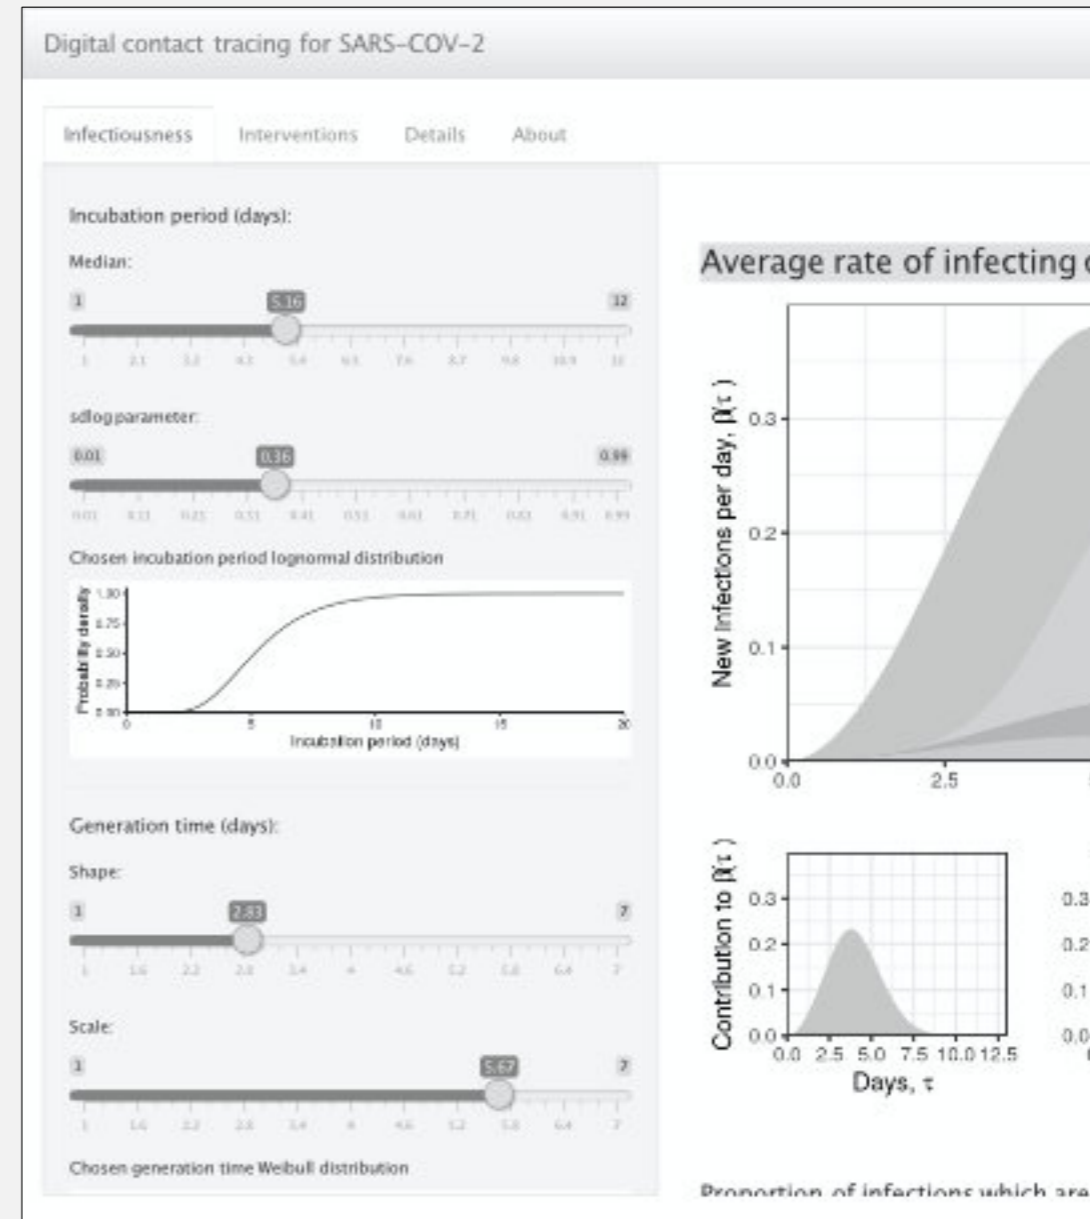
Digital contact tracing for SARS-COV-2

Infectiousness Interventions Details About

Incubation period (days):

Median:

1 5.16 32

sdlogparameter:

0.01 0.36 0.99

Chosen incubation period lognormal distribution

Probability density

1.00 0.75 0.50 0.25 0.00

0 5 10 15 20

Incubation period (days)

Generation time (days):

Shape:

1 2.83 7

Scale:

1 5.67 7

Chosen generation time Weibull distribution

Average rate of infecting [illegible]

New infections per day, $\beta(\tau)$

0.3 0.2 0.1 0.0

0.0 2.5

Contribution to $\beta(\tau)$

0.3 0.2 0.1 0.0

0.0 2.5 5.0 7.5 10.0 12.5

Days, $\tau$

0.3 0.2 0.1 0.0

Proportion of infections which are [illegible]